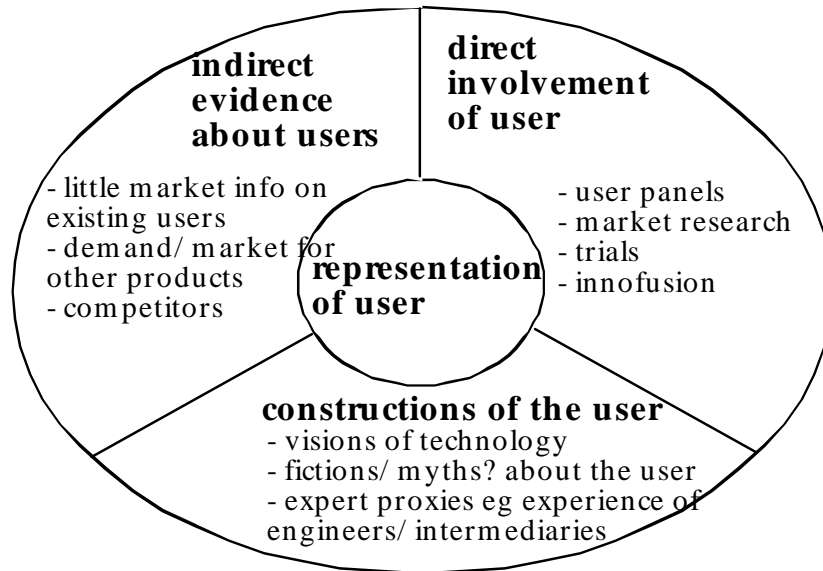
indirect evidence about users

- little market info on existing users
- demand/ market for other products
- competitors

direct involvement of user

- user panels
- market research
- trials
- innofusion

representation of user

constructions of the user

- visions of technology
- fictions/ myths? about the user
- expert proxies eg experience of engineers/ intermediaries